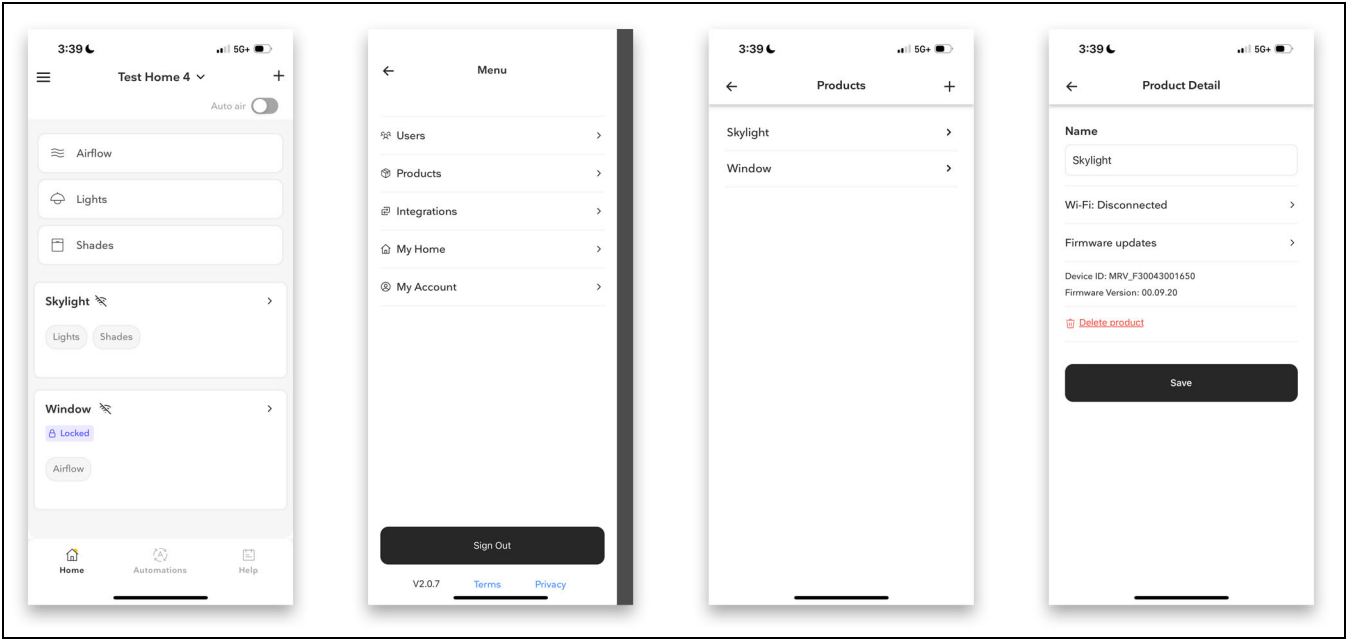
3:39 5G+

Test Home 4 +

Auto air

Airflow

Lights

Shades

Skylight >

Lights Shades

Window >

Locked

Airflow

Home Automations Help

← Menu

Users >

Products >

Integrations >

My Home >

My Account >

Sign Out

V2.0.7 Terms Privacy

3:39 5G+

← Products +

Skylight >

Window >

3:39 5G+

← Product Detail

Name

Skylight

Wi-Fi: Disconnected >

Firmware updates >

Device ID: MRV_F30043001650

Firmware Version: 00.09.20

Delete product

Save